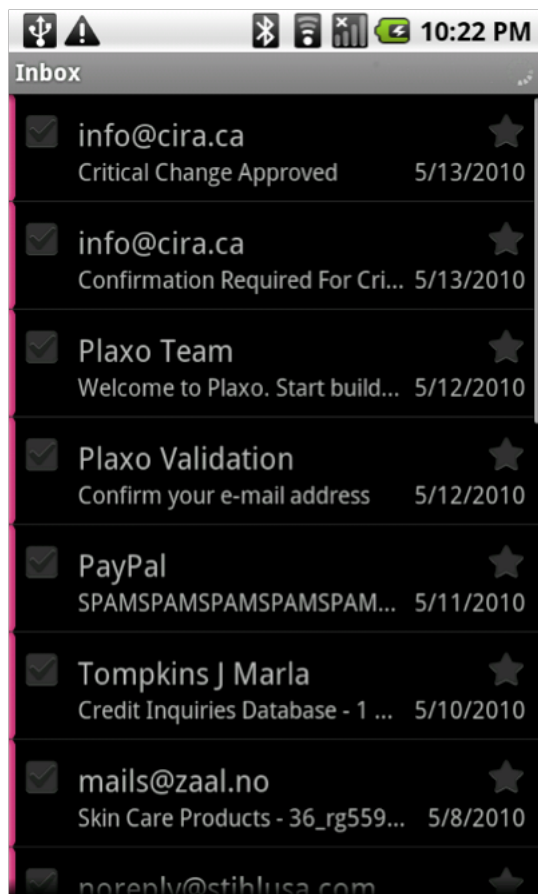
10:22 PM

Inbox

info@cira.ca
Critical Change Approved 5/13/2010

info@cira.ca
Confirmation Required For Cri... 5/13/2010

Plaxo Team
Welcome to Plaxo. Start build... 5/12/2010

Plaxo Validation
Confirm your e-mail address 5/12/2010

PayPal
SPAMSPAMSPAMSPAMSPAM... 5/11/2010

Tompkins J Marla
Credit Inquiries Database - 1 ... 5/10/2010

mails@zaal.no
Skin Care Products - 36_rg559... 5/8/2010

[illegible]